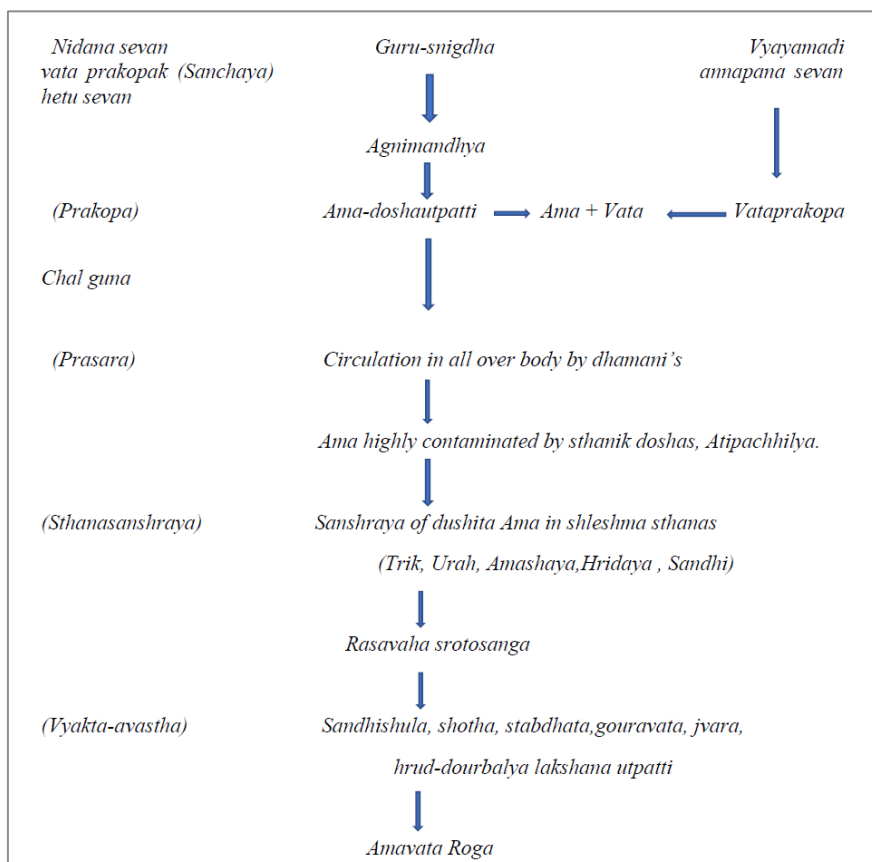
Nidana sevan vata prakopak (Sanchaya) hetu sevan

Guru-snigdha

Vyayamadi annapana sevan

Agnimandhya

(Prakopa)

Ama-doshautpatti

Ama + Vata

Vataprakopa

Chal guna

(Prasara)

Circulation in all over body by dhamani's

Ama highly contaminated by sthanik doshas, Atipachhilya.

(Sthanasanshraya)

Sanshraya of dushita Ama in shleshma sthanas

(Trik, Urah, Amashaya,Hridaya , Sandhi)

Rasavaha srotosanga

(Vyakta-avastha)

Sandhishula, shotha, stabdhata,gouravata, jvara,

hrud-dourbalya lakshana utpatti

Amavata Roga